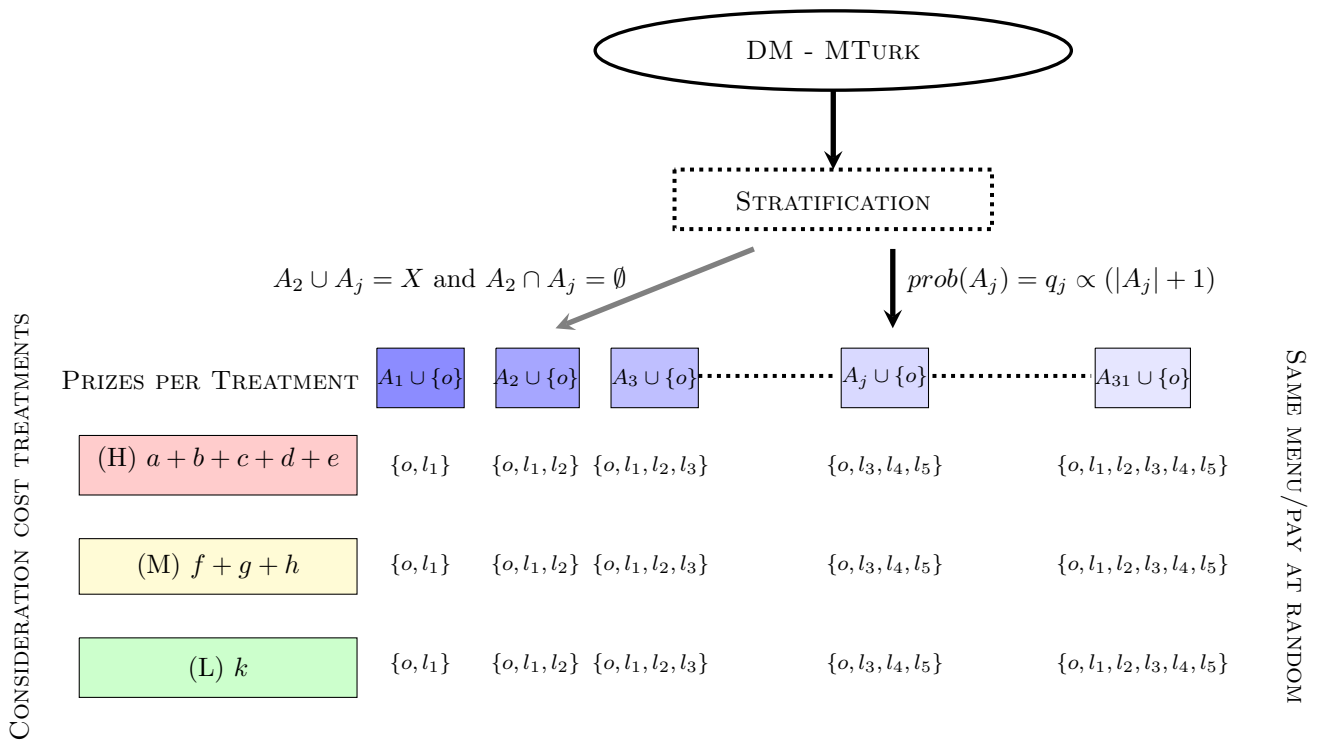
DM - MTurk

Stratification

$A_2 \cup A_j = X$ and $A_2 \cap A_j = \emptyset$

$prob(A_j) = q_j \propto (|A_j| + 1)$

Prizes per Treatment $A_1 \cup \{o\}$ $A_2 \cup \{o\}$ $A_3 \cup \{o\}$ $A_j \cup \{o\}$ $A_{31} \cup \{o\}$

Consideration cost treatments

| | | | | | |
|---|---|---|---|---|---|
| (H) $a+b+c+d+e$ | $\{o, l_1\}$ | $\{o, l_1, l_2\}$ | $\{o, l_1, l_2, l_3\}$ | $\{o, l_3, l_4, l_5\}$ | $\{o, l_1, l_2, l_3, l_4, l_5\}$ |
| (M) $f+g+h$ | $\{o, l_1\}$ | $\{o, l_1, l_2\}$ | $\{o, l_1, l_2, l_3\}$ | $\{o, l_3, l_4, l_5\}$ | $\{o, l_1, l_2, l_3, l_4, l_5\}$ |
| (L) $k$ | $\{o, l_1\}$ | $\{o, l_1, l_2\}$ | $\{o, l_1, l_2, l_3\}$ | $\{o, l_3, l_4, l_5\}$ | $\{o, l_1, l_2, l_3, l_4, l_5\}$ |

Same menu/pay at random